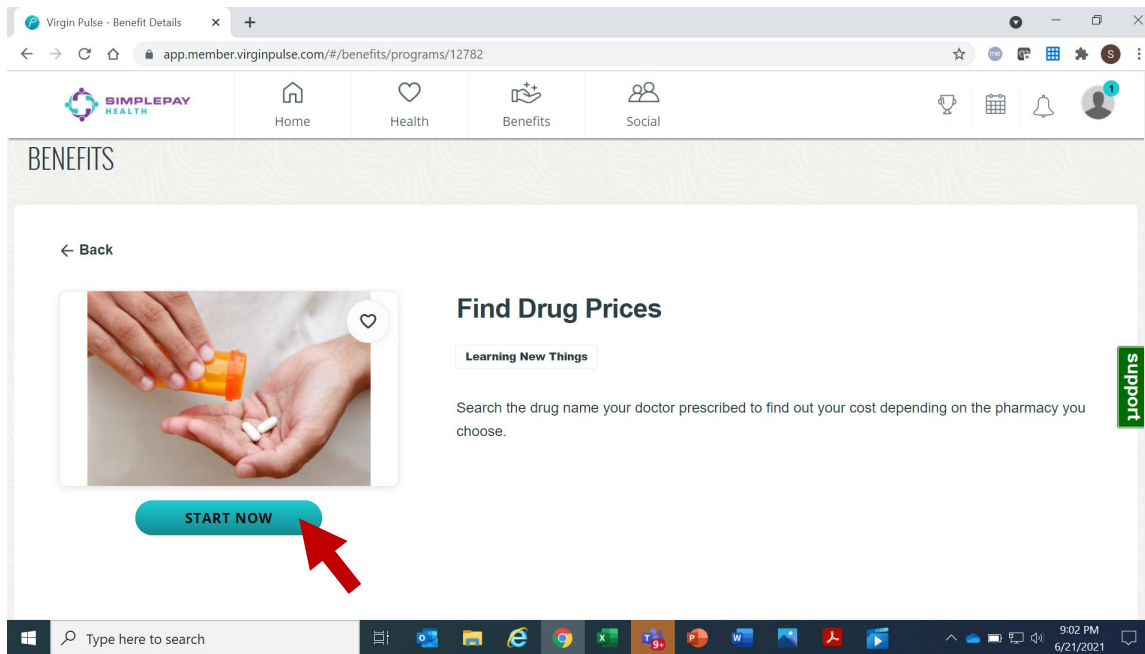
Virgin Pulse - Benefit Details ×
+
app.member.virginpulse.com/#/benefits/programs/12782

SIMPLEPAY HEALTH
Home
Health
Benefits
Social
1

BENEFITS

← Back

Find Drug Prices

Learning New Things

Search the drug name your doctor prescribed to find out your cost depending on the pharmacy you choose.

START NOW

Support

Type here to search
9+
9:02 PM
6/21/2021